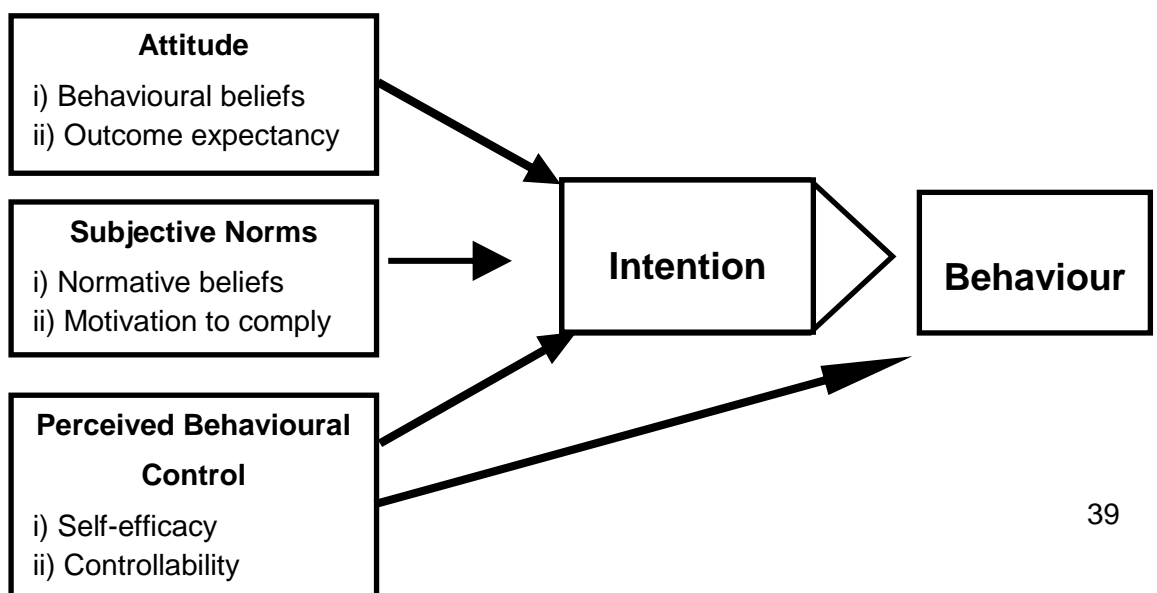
Attitude
i) Behavioural beliefs
ii) Outcome expectancy

Subjective Norms
i) Normative beliefs
ii) Motivation to comply

Perceived Behavioural Control
i) Self-efficacy
ii) Controllability

Intention

Behaviour

39